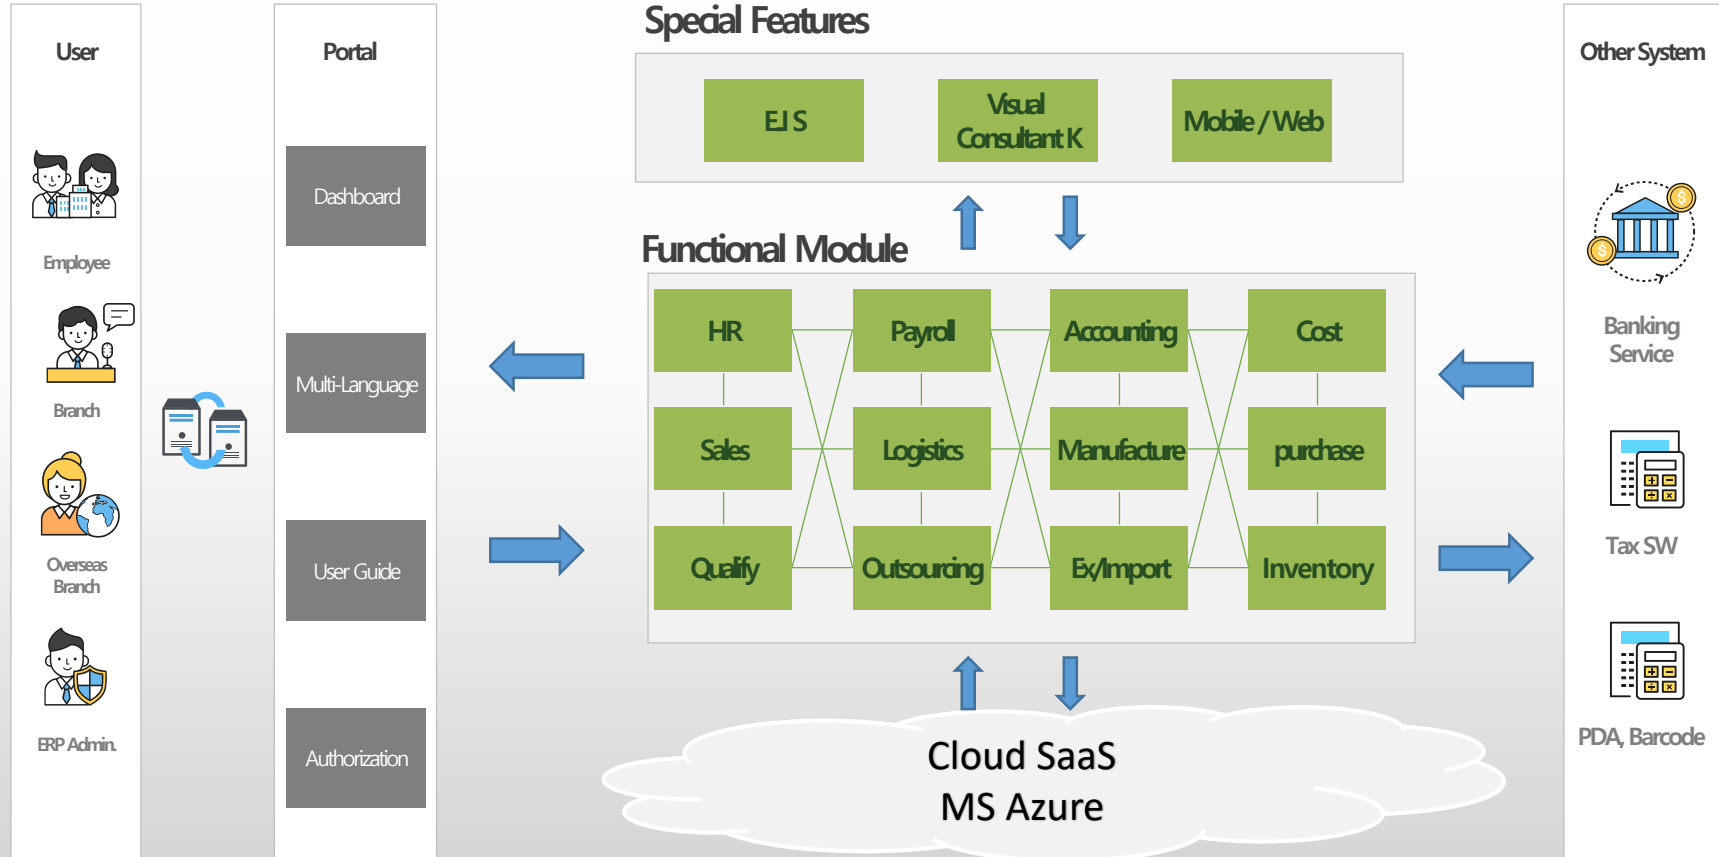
User

Employee

Branch

Overseas Branch

ERP Admin.

Portal

Dashboard

Multi-Language

User Guide

Authorization

Special Features

EJS

Visual Consultant K

Mobile / Web

Functional Module

| HR | Payroll | Accounting | Cost |
|---|---|---|---|
| Sales | Logistics | Manufacture | purchase |
| Qualify | Outsourcing | Ex/Import | Inventory |

Cloud SaaS
MS Azure

Other System

Banking Service

Tax SW

PDA, Barcode